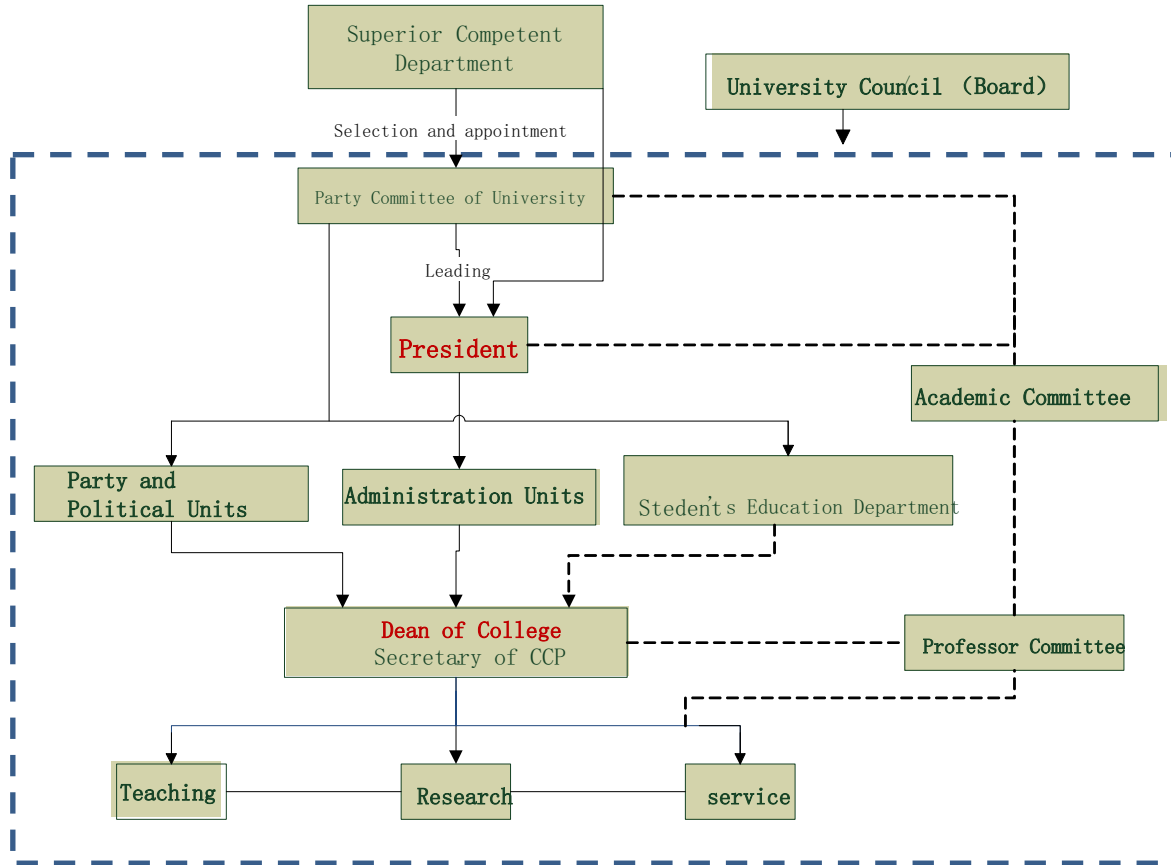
Superior Competent Department

University Council (Board)

Selection and appointment

Party Committee of University

Leading

President

Academic Committee

Party and Political Units

Administration Units

Stedent's Education Department

Dean of College
Secretary of CCP

Professor Committee

Teaching

Research

service